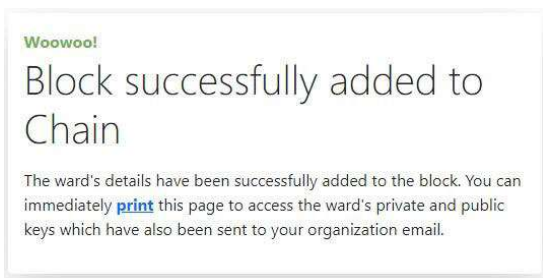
Woowoo!

Block successfully added to Chain

The ward's details have been successfully added to the block. You can immediately print this page to access the ward's private and public keys which have also been sent to your organization email.